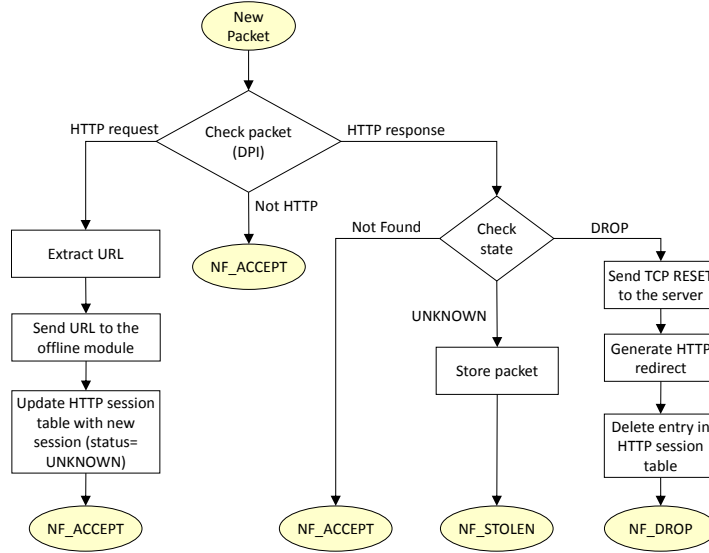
New Packet

Check packet (DPI)

HTTP request

HTTP response

Not HTTP

NF_ACCEPT

Extract URL

Send URL to the offline module

Update HTTP session table with new session (status= UNKNOWN)

NF_ACCEPT

Check state

Not Found

DROP

UNKNOWN

Store packet

NF_ACCEPT

NF_STOLEN

Send TCP RESET to the server

Generate HTTP redirect

Delete entry in HTTP session table

NF_DROP